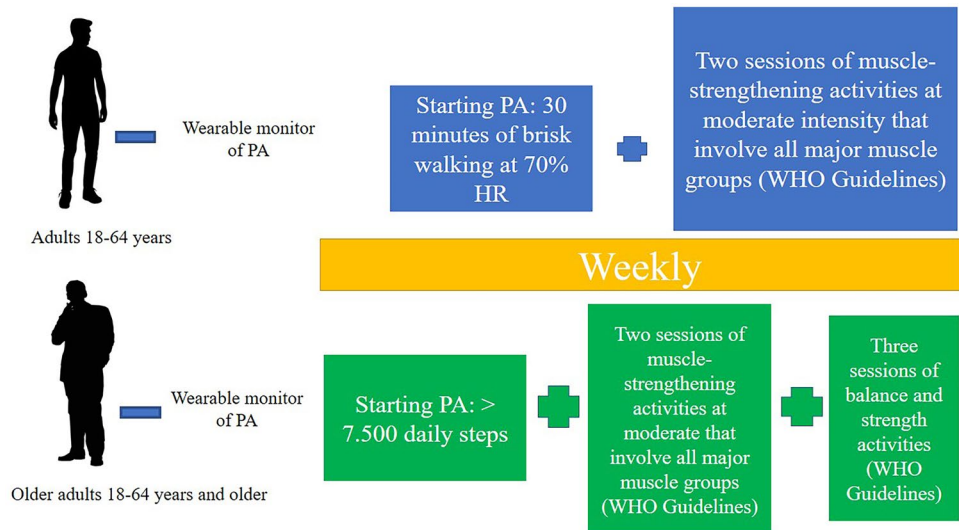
Wearable monitor of PA

Adults 18-64 years

Starting PA: 30 minutes of brisk walking at 70% HR

Two sessions of muscle-strengthening activities at moderate intensity that involve all major muscle groups (WHO Guidelines)

Weekly

Wearable monitor of PA

Older adults 18-64 years and older

Starting PA: > 7.500 daily steps

Two sessions of muscle-strengthening activities at moderate that involve all major muscle groups (WHO Guidelines)

Three sessions of balance and strength activities (WHO Guidelines)